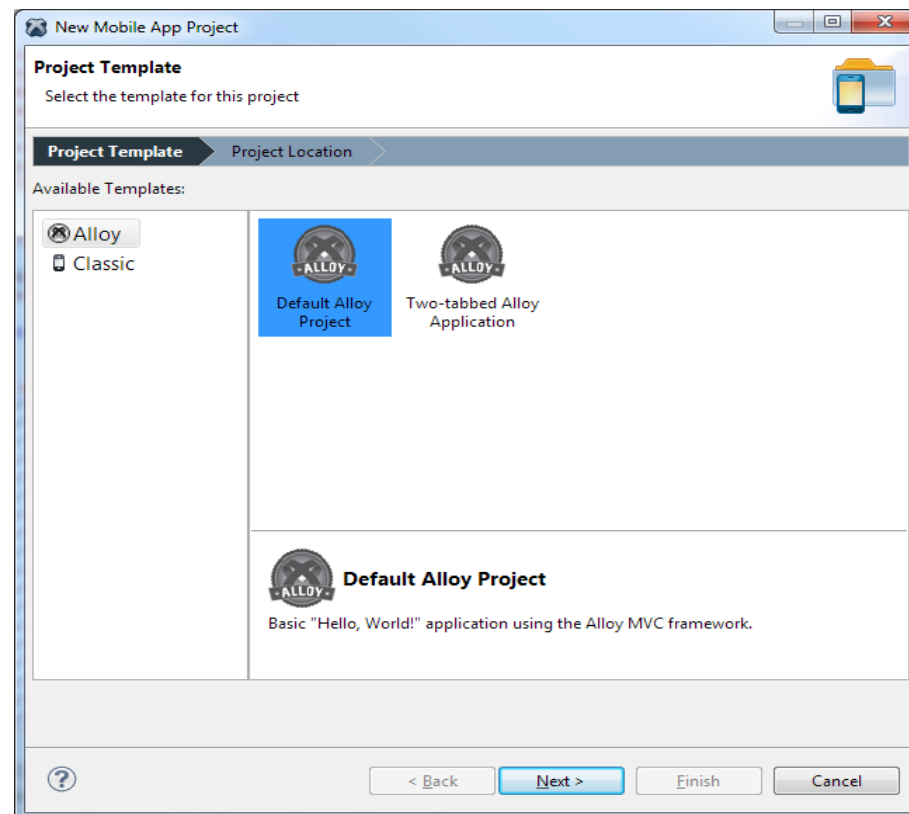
New Mobile App Project

Project Template
Select the template for this project

Project Template
Project Location

Available Templates:

Alloy
Classic

ALLOY
Default Alloy Project

ALLOY
Two-tabbed Alloy Application

ALLOY
Default Alloy Project
Basic "Hello, World!" application using the Alloy MVC framework.

?
< Back
Next >
Finish
Cancel